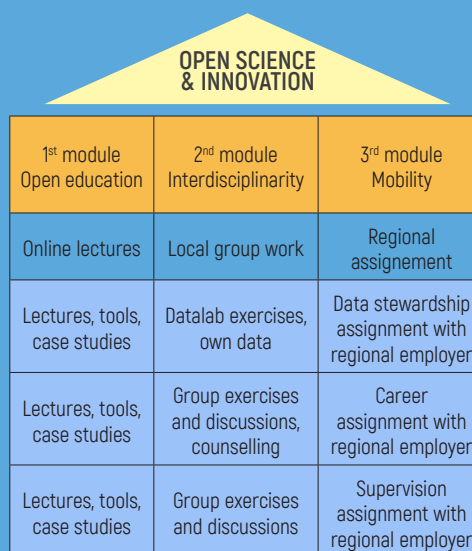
OPEN SCIENCE & INNOVATION

| 1st module Open education | 2nd module Interdisciplinarity | 3rd module Mobility |
|---|---|---|
| Online lectures | Local group work | Regional assignement |
| Lectures, tools, case studies | Datalab exercises, own data | Data stewardship assignment with regional employer |
| Lectures, tools, case studies | Group exercises and discussions, counselling | Career assignment with regional employer |
| Lectures, tools, case studies | Group exercises and discussions | Supervision assignment with regional employer |